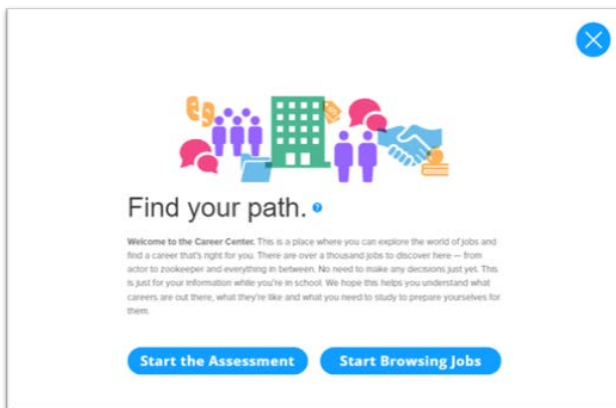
Find your path.

**Welcome to the Career Center.** This is a place where you can explore the world of jobs and find a career that's right for you. There are over a thousand jobs to discover here — from actor to zookeeper and everything in between. No need to make any decisions just yet. This is just for your information while you're in school. We hope this helps you understand what careers are out there, what they're like and what you need to study to prepare yourselves for them.

Start the Assessment

Start Browsing Jobs